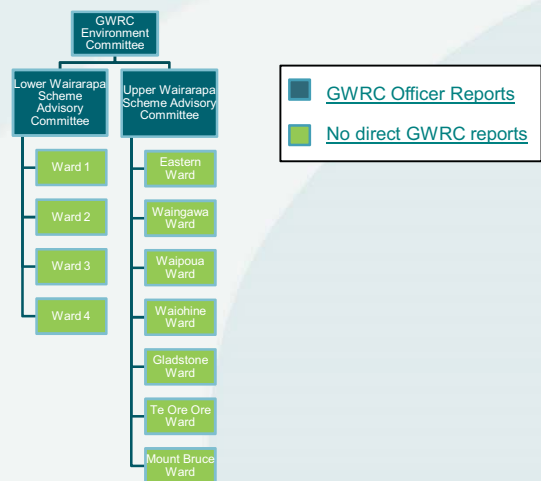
GWRC Environment Committee

Lower Wairarapa Scheme Advisory Committee

Ward 1

Ward 2

Ward 3

Ward 4

Upper Wairarapa Scheme Advisory Committee

Eastern Ward

Waingawa Ward

Waipoua Ward

Waiohine Ward

Gladstone Ward

Te Ore Ore Ward

Mount Bruce Ward

GWRC Officer Reports

No direct GWRC reports